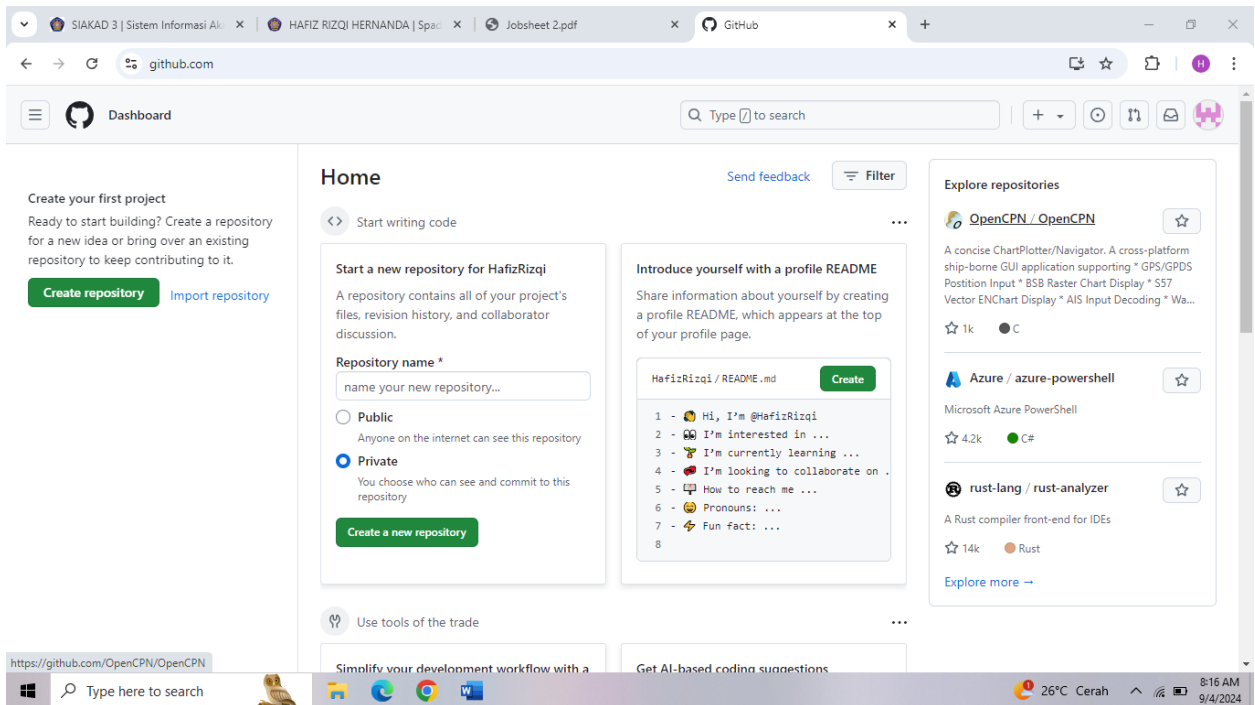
SIAKAD 3 | Sistem Informasi Ak
HAFIZ RIZQI HERNANDA | Spac
Jobsheet 2.pdf
GitHub

github.com

Dashboard
Type / to search

Create your first project
Ready to start building? Create a repository for a new idea or bring over an existing repository to keep contributing to it.
Create repository
Import repository

Home
Send feedback
Filter
Start writing code

Start a new repository for HafizRizqi
A repository contains all of your project's files, revision history, and collaborator discussion.
Repository name *
name your new repository...
Public
Anyone on the internet can see this repository
Private
You choose who can see and commit to this repository
Create a new repository

Introduce yourself with a profile README
Share information about yourself by creating a profile README, which appears at the top of your profile page.
HafizRizqi / README.md
Create
1 - Hi, I'm @HafizRizqi
2 - I'm interested in ...
3 - I'm currently learning ...
4 - I'm looking to collaborate on .
5 - How to reach me ...
6 - Pronouns: ...
7 - Fun fact: ...
8

Use tools of the trade
Simplify your development workflow with a
Get AI-based coding suggestions

Explore repositories
OpenCPN / OpenCPN
A concise ChartPlotter/Navigator. A cross-platform ship-borne GUI application supporting * GPS/GPDS Position Input * BSB Raster Chart Display * S57 Vector ENChart Display * AIS Input Decoding * Wa...
1k C
Azure / azure-powershell
Microsoft Azure PowerShell
4.2k C#
rust-lang / rust-analyzer
A Rust compiler front-end for IDEs
14k Rust
Explore more →

https://github.com/OpenCPN/OpenCPN
Type here to search
26°C Cerah
8:16 AM
9/4/2024